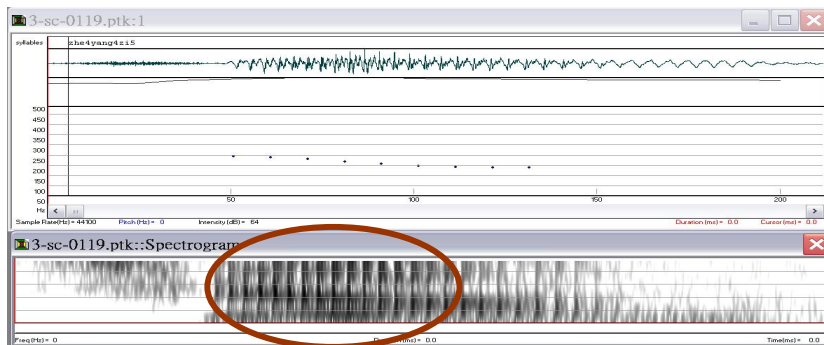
3-sc-0119.ptk:1

syllables zhe4yang4zi5

500
450
400
350
300
250
200
150
100
50
Hz

50 100 150 200

Sample Rate(Hz)= 44100 Pitch (Hz) = 0 Intensity (dB) = 64 Duration (ms) = 0.0 Cursor (ms) = 0.0

3-sc-0119.ptk::Spectrogram

Freq (Hz) = 0 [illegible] (ms) = 0.0 Time(ms) = 0.0